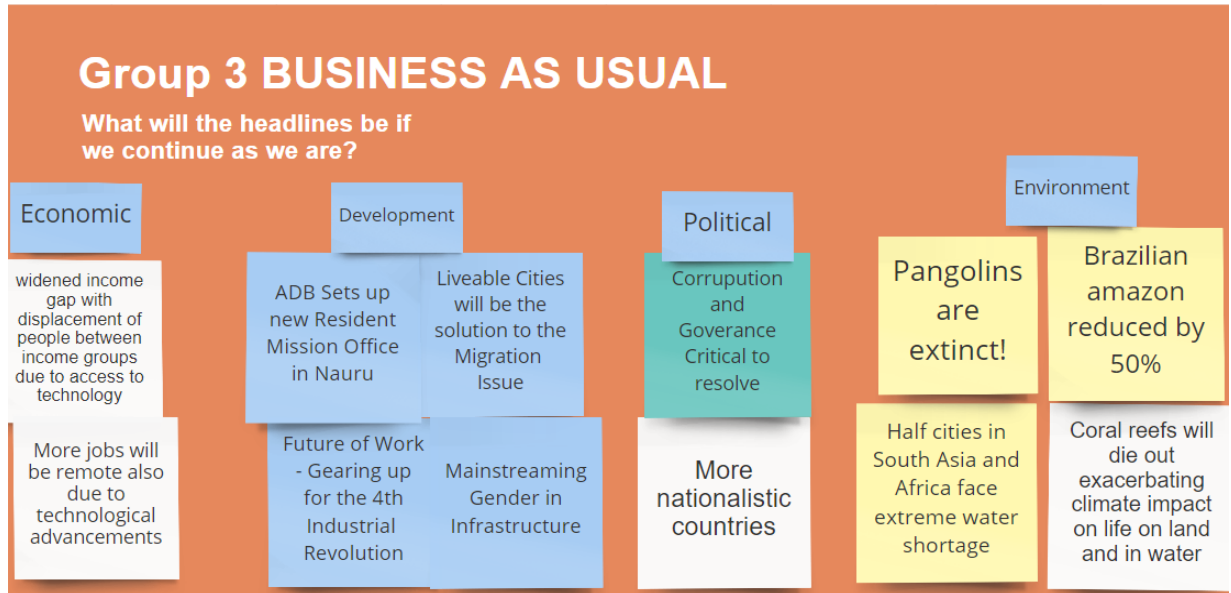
Group 3 BUSINESS AS USUAL

What will the headlines be if we continue as we are?

Economic

widened income gap with displacement of people between income groups due to access to technology

More jobs will be remote also due to technological advancements

Development

ADB Sets up new Resident Mission Office in Nauru

Liveable Cities will be the solution to the Migration Issue

Future of Work - Gearing up for the 4th Industrial Revolution

Mainstreaming Gender in Infrastructure

Political

Corruption and Goverance Critical to resolve

More nationalistic countries

Environment

Pangolins are extinct!

Brazilian amazon reduced by 50%

Half cities in South Asia and Africa face extreme water shortage

Coral reefs will die out exacerbating climate impact on life on land and in water